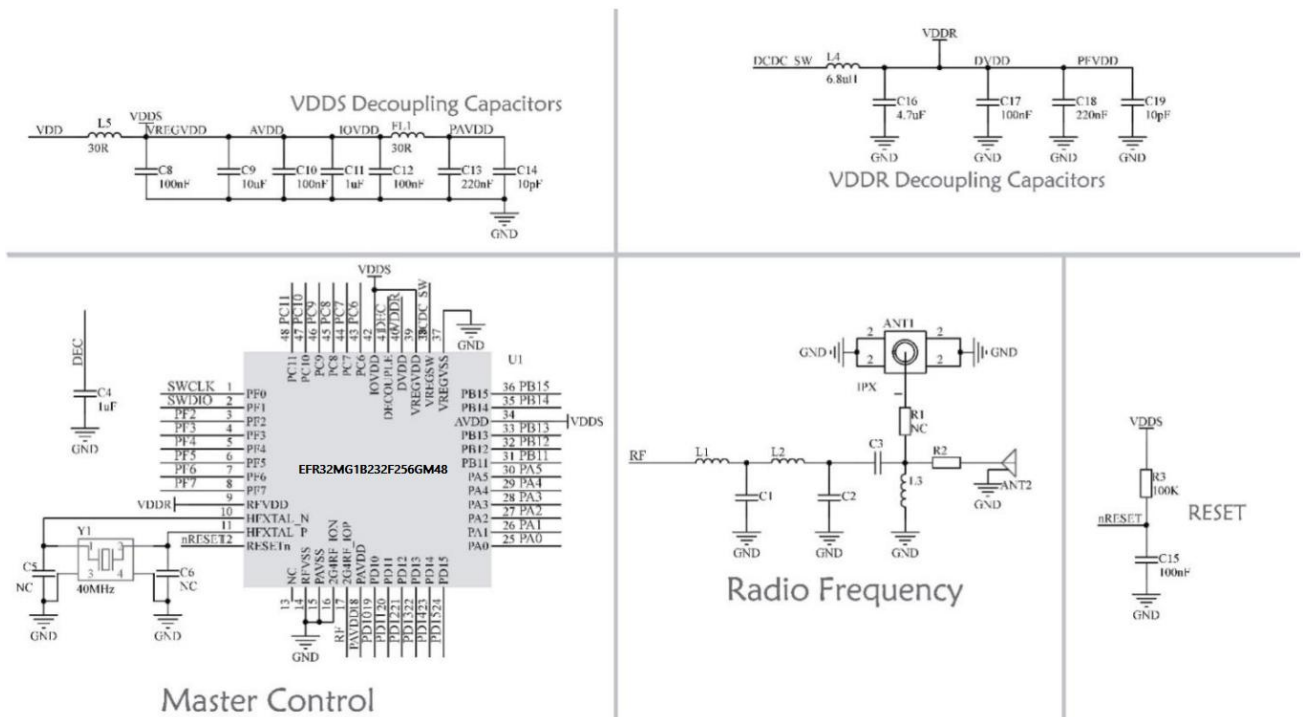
VDDS Decoupling Capacitors

VDD L5 30R VDDS VREGVDD AVDD IOVDD FL1 30R PAVDD
C8 100nF C9 10uF C10 100nF C11 1uF C12 100nF C13 220nF C14 10pF
GND

VDDR
DCDC_SW L4 6.8uH DVDD PFVDD
C16 4.7uF C17 100nF C18 220nF C19 10pF
GND GND GND GND

VDDR Decoupling Capacitors

VDDS
48 PC11 47 PC10 46 PC9 45 PC8 44 PC7 43 PC6 42 DEC 41 DVDD 40 VDDR 39 38 DCDC_SW 37
GND
U1
DEC
C4 1uF
GND
SWCLK 1 PF0
SWDIO 2 PF1
PF2 3 PF2
PF3 4 PF3
PF4 5 PF4
PF5 6 PF5
PF6 7 PF6
PF7 8 PF7
VDDR 9 RFVDD
10 HFXTAL_N
11 HFXTAL_P
nRESET 12 RESETn
PC11 PC10 PC9 PC8 PC7 PC6 IOVDD DECOUPLE DVDD VREGVDD VREGSW VREGVSS
PB15 36 PB15
PB14 35 PB14
AVDD 34 VDDS
PB13 33 PB13
PB12 32 PB12
PB11 31 PB11
PA5 30 PA5
PA4 29 PA4
PA3 28 PA3
PA2 27 PA2
PA1 26 PA1
PA0 25 PA0
EFR32MG1B232F256GM48
Y1 1 2 3 4 40MHz
C5 NC C6 NC
GND GND
NC RFVSS PAVSS 2G4RF_ION 2G4RF_IOP PAVDD PD10 PD11 PD12 PD13 PD14 PD15
13 14 15 16 17 18 19 20 21 22 23 24
RF PAVDD18 PD1019 PD1120 PD1221 PD1322 PD1423 PD1524
GND

Master Control

ANT1
GND 2 2 2 2 GND
IPX
R1 NC
RF L1 L2 C3 R2
C1 C2 L3 ANT2
GND GND GND GND

Radio Frequency

VDDS
R3 100K
nRESET
C15 100nF
GND
RESET